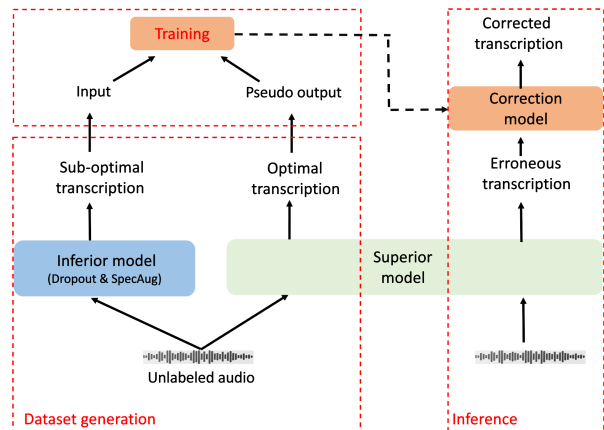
Training

Input

Pseudo output

Corrected transcription

Correction model

Sub-optimal transcription

Optimal transcription

Erroneous transcription

Inferior model
(Dropout & SpecAug)

Superior model

Unlabeled audio

Dataset generation

Inference